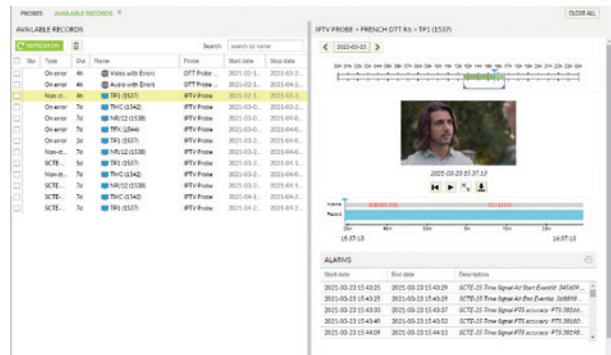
PROBES AVAILABLE RECORDS ×

CLOSE ALL

AVAILABLE RECORDS

REFRESH (0)

Search search by name

| Sta | Type | Dur | Name | Probe | Start date | Stop date |
|---|---|---|---|---|---|---|
| | On error | 4h | Video with Errors | OTT Probe ... | 2021-02-1... | 2021-03-2... |
| | On error | 4h | Audio with Errors | OTT Probe ... | 2021-02-1... | 2021-04-2... |
| | Non-st... | 4h | TF1 (1537) | IPTV Probe | 2021-03-1... | 2021-03-2... |
| | On error | 7d | TMC (1542) | IPTV Probe | 2021-03-0... | 2021-03-2... |
| | On error | 7d | NRJ12 (1538) | IPTV Probe | 2021-03-2... | 2021-04-0... |
| | On error | 7d | TFX (1544) | IPTV Probe | 2021-03-0... | 2021-04-0... |
| | On error | 2d | TF1 (1537) | IPTV Probe | 2021-03-2... | 2021-04-0... |
| | Non-st... | 7d | TF1 (1537) | IPTV Probe | 2021-03-2... | 2021-03-2... |
| | SCTE... | 5d | TF1 (1537) | IPTV Probe | 2021-03-2... | 2021-04-1... |
| | Non-st... | 7d | TMC (1542) | IPTV Probe | 2021-03-2... | 2021-04-0... |
| | SCTE... | 7d | NRJ12 (1538) | IPTV Probe | 2021-03-2... | 2021-04-1... |
| | SCTE... | 7d | TMC (1542) | IPTV Probe | 2021-04-1... | 2021-04-2... |
| | SCTE... | 7d | TF1 (1537) | IPTV Probe | 2021-04-2... | 2021-04-2... |

IPTV PROBE > FRENCH DTT R6 > TF1 (1537)

2021-03-23

2021-03-23 15:37:13

Alarms
Record

15:37:13 15:37:13

ALARMS

| Start date | End date | Description |
|---|---|---|
| 2021-03-23 15:43:25 | 2021-03-23 15:43:29 | SCTE-35 Time Signal Ad Start Event Id: 345609... |
| 2021-03-23 15:43:25 | 2021-03-23 15:43:29 | SCTE-35 Time Signal Ad End Event Id: 3c8898... |
| 2021-03-23 15:43:33 | 2021-03-23 15:43:37 | SCTE-35 Time Signal PTS accuracy: PTS 38166... |
| 2021-03-23 15:43:48 | 2021-03-23 15:43:52 | SCTE-35 Time Signal PTS accuracy: PTS 38180... |
| 2021-03-23 15:44:09 | 2021-03-23 15:44:13 | SCTE-35 Time Signal PTS accuracy: PTS 38198... |